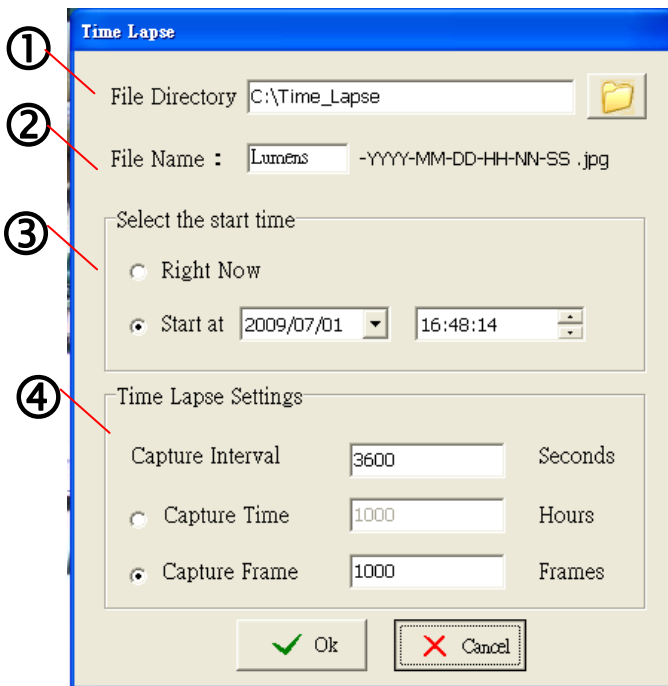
Time Lapse

①

File Directory C:\Time_Lapse

②

File Name : Lumens -YYYY-MM-DD-HH-NN-SS .jpg

③

Select the start time

Right Now

Start at 2009/07/01 16:48:14

④

Time Lapse Settings

Capture Interval 3600 Seconds

Capture Time 1000 Hours

Capture Frame 1000 Frames

Ok Cancel